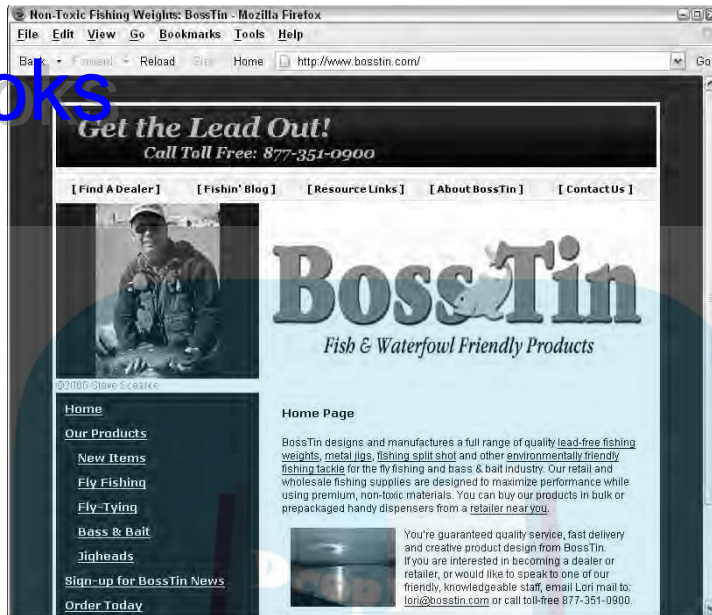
Non-Toxic Fishing Weights: BossTin - Mozilla Firefox

File Edit View Go Bookmarks Tools Help

Back Forward Reload Stop Home http://www.bosstin.com/ Go

oks

Get the Lead Out!

Call Toll Free: 877-351-0900

[ Find A Dealer ] [ Fishin' Blog ] [ Resource Links ] [ About BossTin ] [ Contact Us ]

BossTin

Fish & Waterfowl Friendly Products

©2006 Steve Scearce

Home

Our Products

New Items

Fly Fishing

Fly-Tying

Bass & Bait

Jigheads

Sign-up for BossTin News

Order Today

Home Page

BossTin designs and manufactures a full range of quality lead-free fishing weights, metal jigs, fishing split shot and other environmentally friendly fishing tackle for the fly fishing and bass & bait industry. Our retail and wholesale fishing supplies are designed to maximize performance while using premium, non-toxic materials. You can buy our products in bulk or prepackaged handy dispensers from a retailer near you.

You're guaranteed quality service, fast delivery and creative product design from BossTin. If you are interested in becoming a dealer or retailer, or would like to speak to one of our friendly, knowledgeable staff, email Lori mail to: lori@bosstin.com or call toll-free 877-351-0900.